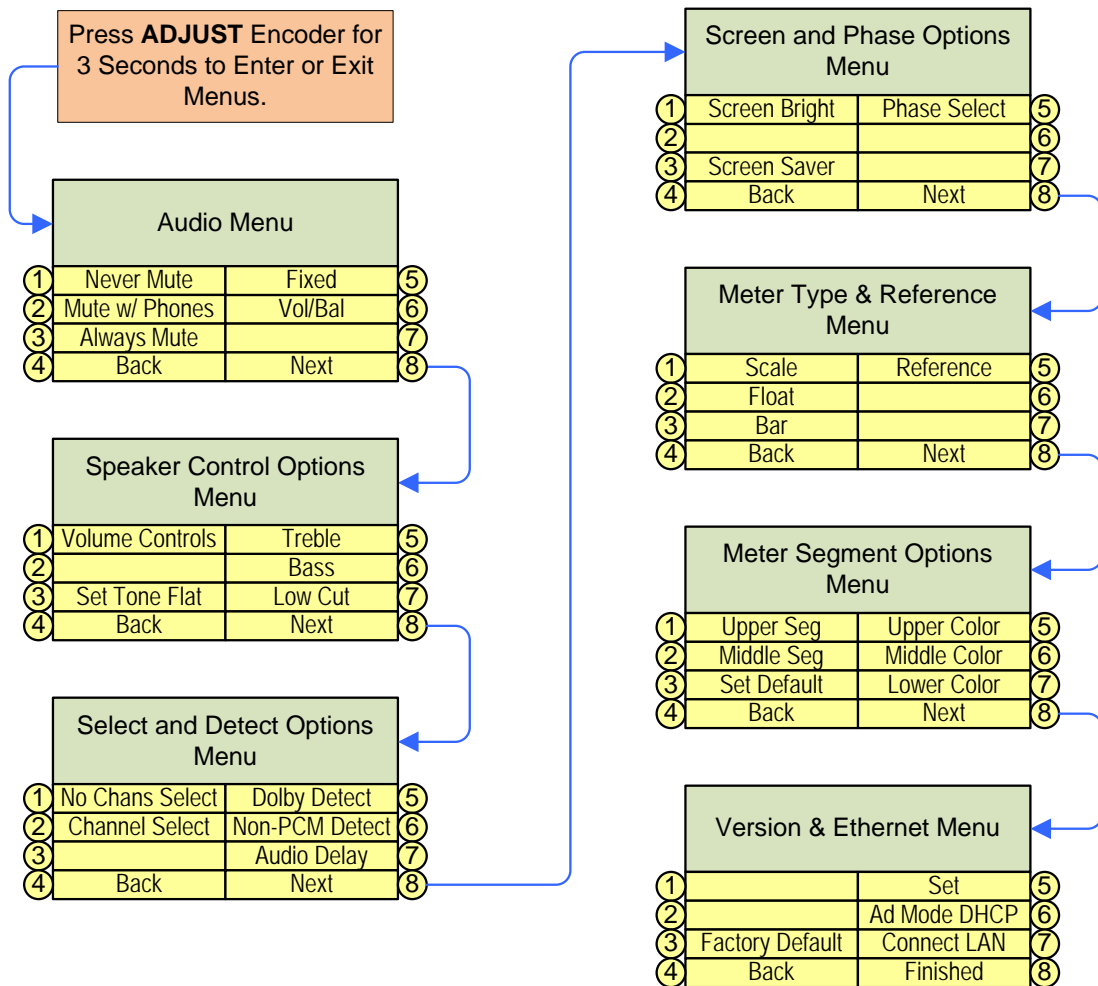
Press **ADJUST** Encoder for 3 Seconds to Enter or Exit Menus.

Audio Menu

| 1 | Never Mute | Fixed | 5 |
|---|---|---|---|
| 2 | Mute w/ Phones | Vol/Bal | 6 |
| 3 | Always Mute | | 7 |
| 4 | Back | Next | 8 |

Speaker Control Options Menu

| 1 | Volume Controls | Treble | 5 |
|---|---|---|---|
| 2 | | Bass | 6 |
| 3 | Set Tone Flat | Low Cut | 7 |
| 4 | Back | Next | 8 |

Select and Detect Options Menu

| 1 | No Chans Select | Dolby Detect | 5 |
|---|---|---|---|
| 2 | Channel Select | Non-PCM Detect | 6 |
| 3 | | Audio Delay | 7 |
| 4 | Back | Next | 8 |

Screen and Phase Options Menu

| 1 | Screen Bright | Phase Select | 5 |
|---|---|---|---|
| 2 | | | 6 |
| 3 | Screen Saver | | 7 |
| 4 | Back | Next | 8 |

Meter Type & Reference Menu

| 1 | Scale | Reference | 5 |
|---|---|---|---|
| 2 | Float | | 6 |
| 3 | Bar | | 7 |
| 4 | Back | Next | 8 |

Meter Segment Options Menu

| 1 | Upper Seg | Upper Color | 5 |
|---|---|---|---|
| 2 | Middle Seg | Middle Color | 6 |
| 3 | Set Default | Lower Color | 7 |
| 4 | Back | Next | 8 |

Version & Ethernet Menu

| 1 | | Set | 5 |
|---|---|---|---|
| 2 | | Ad Mode DHCP | 6 |
| 3 | Factory Default | Connect LAN | 7 |
| 4 | Back | Finished | 8 |